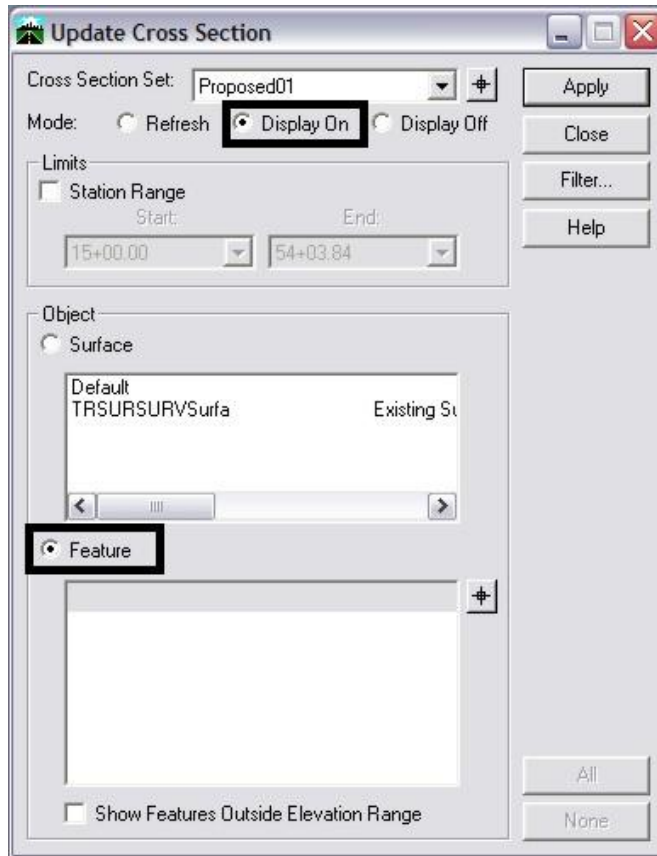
Update Cross Section

Cross Section Set: Proposed01

Mode: Refresh Display On Display Off

Apply

Close

Filter...

Help

Limits

Station Range

Start: End:

15+00.00 54+03.84

Object

Surface

Default

TRSURSURVSurfa Existing S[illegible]

Feature

All

None

Show Features Outside Elevation Range